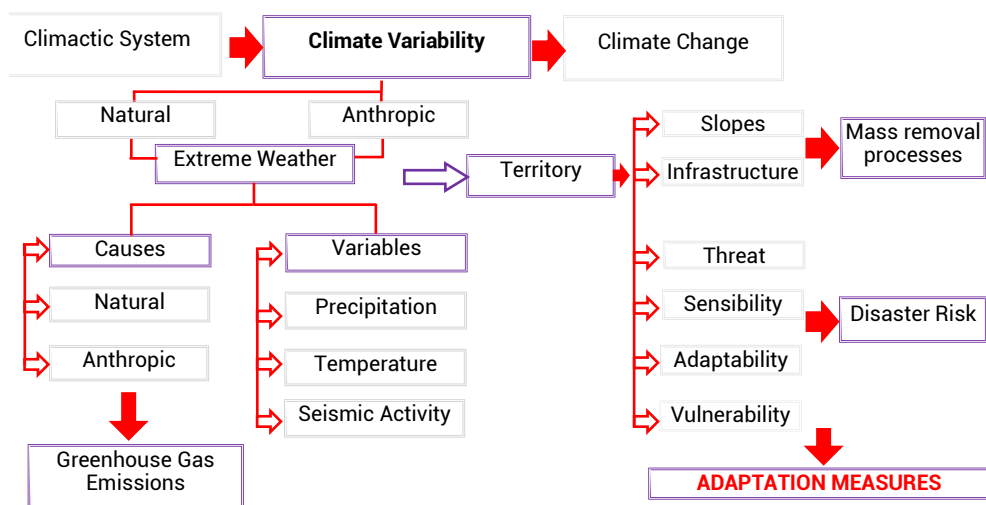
Climactic System

Climate Variability

Climate Change

Natural

Anthropic

Extreme Weather

Territory

Slopes

Infrastructure

Mass removal processes

Causes

Natural

Anthropic

Variables

Precipitation

Temperature

Seismic Activity

Threat

Sensibility

Disaster Risk

Adaptability

Vulnerability

Greenhouse Gas Emissions

ADAPTATION MEASURES